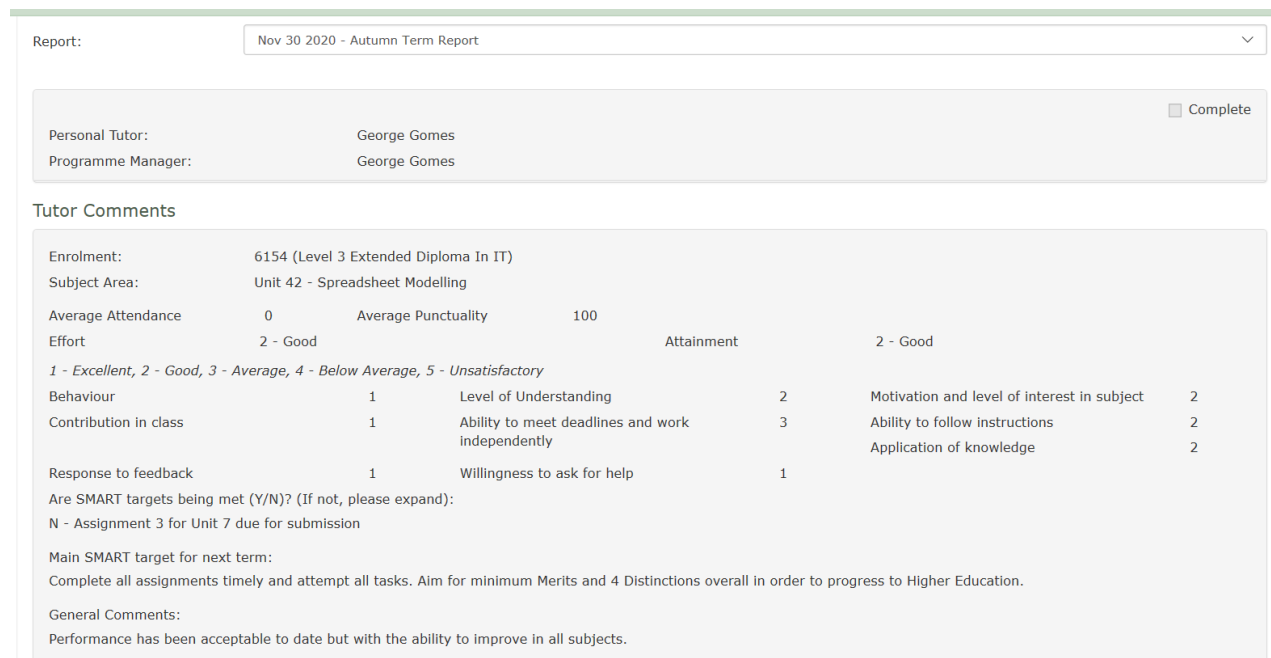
Report: Nov 30 2020 - Autumn Term Report

Complete

Personal Tutor: George Gomes
Programme Manager: George Gomes

Tutor Comments

Enrolment: 6154 (Level 3 Extended Diploma In IT)
Subject Area: Unit 42 - Spreadsheet Modelling

Average Attendance 0 Average Punctuality 100
Effort 2 - Good Attainment 2 - Good

*1 - Excellent, 2 - Good, 3 - Average, 4 - Below Average, 5 - Unsatisfactory*

| | | | | | |
|---|---|---|---|---|---|
| Behaviour | 1 | Level of Understanding | 2 | Motivation and level of interest in subject | 2 |
| Contribution in class | 1 | Ability to meet deadlines and work independently | 3 | Ability to follow instructions | 2 |
| | | | | Application of knowledge | 2 |
| Response to feedback | 1 | Willingness to ask for help | 1 | | |

Are SMART targets being met (Y/N)? (If not, please expand):
N - Assignment 3 for Unit 7 due for submission

Main SMART target for next term:
Complete all assignments timely and attempt all tasks. Aim for minimum Merits and 4 Distinctions overall in order to progress to Higher Education.

General Comments:
Performance has been acceptable to date but with the ability to improve in all subjects.